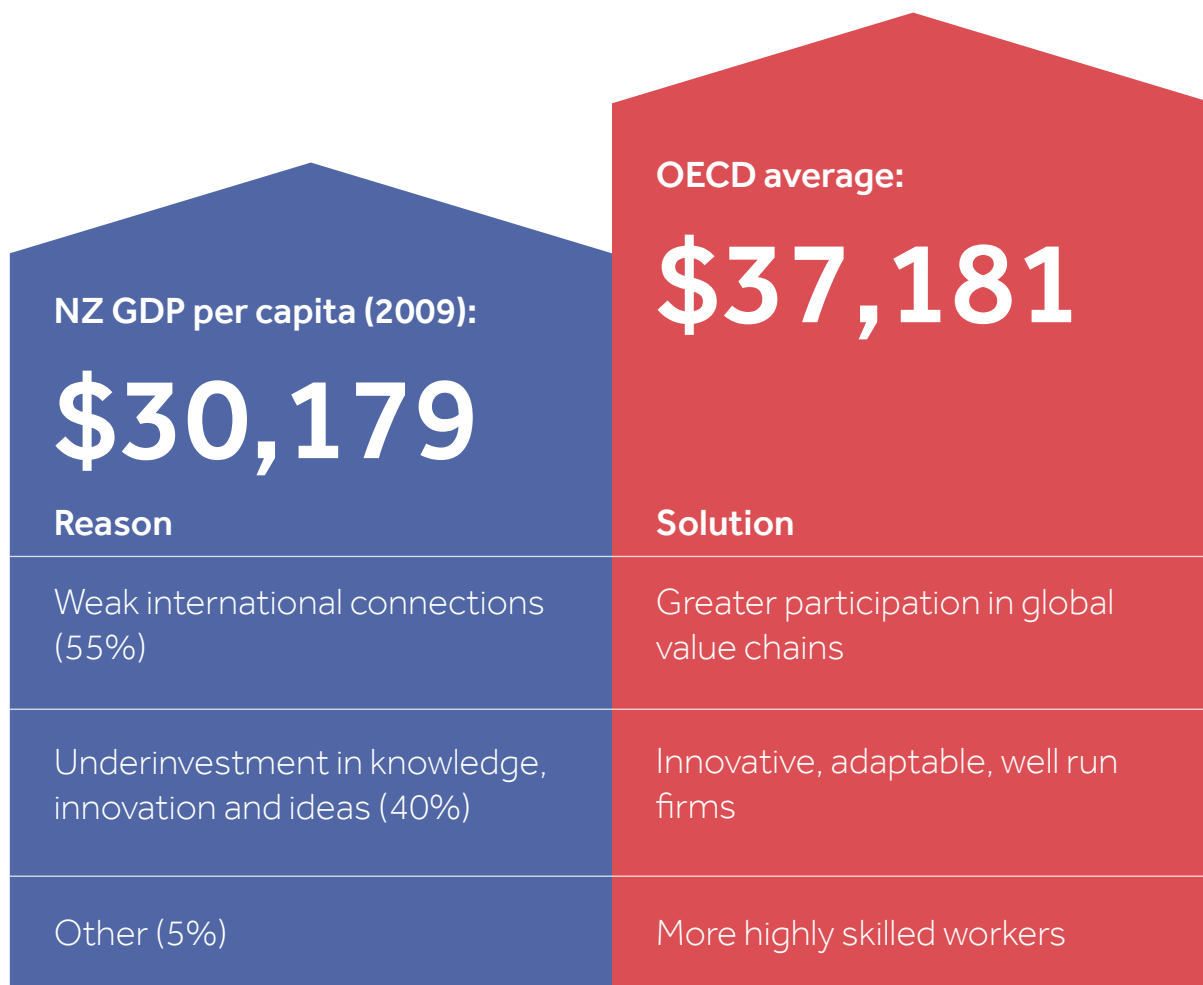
NZ GDP per capita (2009):

\$30,179

OECD average:

\$37,181

| Reason | Solution |
|---|---|
| Weak international connections (55%) | Greater participation in global value chains |
| Underinvestment in knowledge, innovation and ideas (40%) | Innovative, adaptable, well run firms |
| Other (5%) | More highly skilled workers |